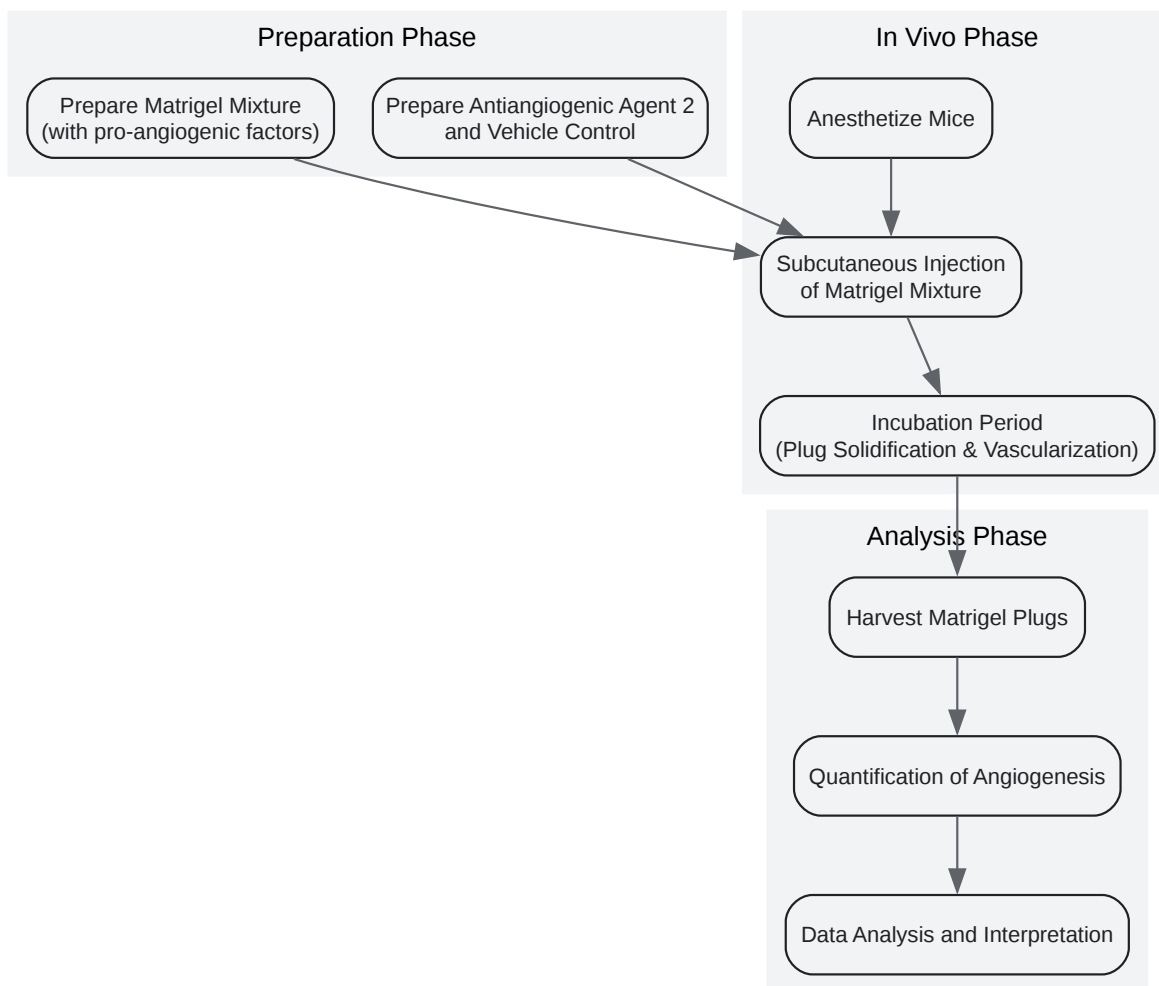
Preparation Phase

Prepare Matrigel Mixture (with pro-angiogenic factors)

Prepare Antiangiogenic Agent 2 and Vehicle Control

In Vivo Phase

Anesthetize Mice

Subcutaneous Injection of Matrigel Mixture

Incubation Period (Plug Solidification & Vascularization)

Analysis Phase

Harvest Matrigel Plugs

Quantification of Angiogenesis

Data Analysis and Interpretation